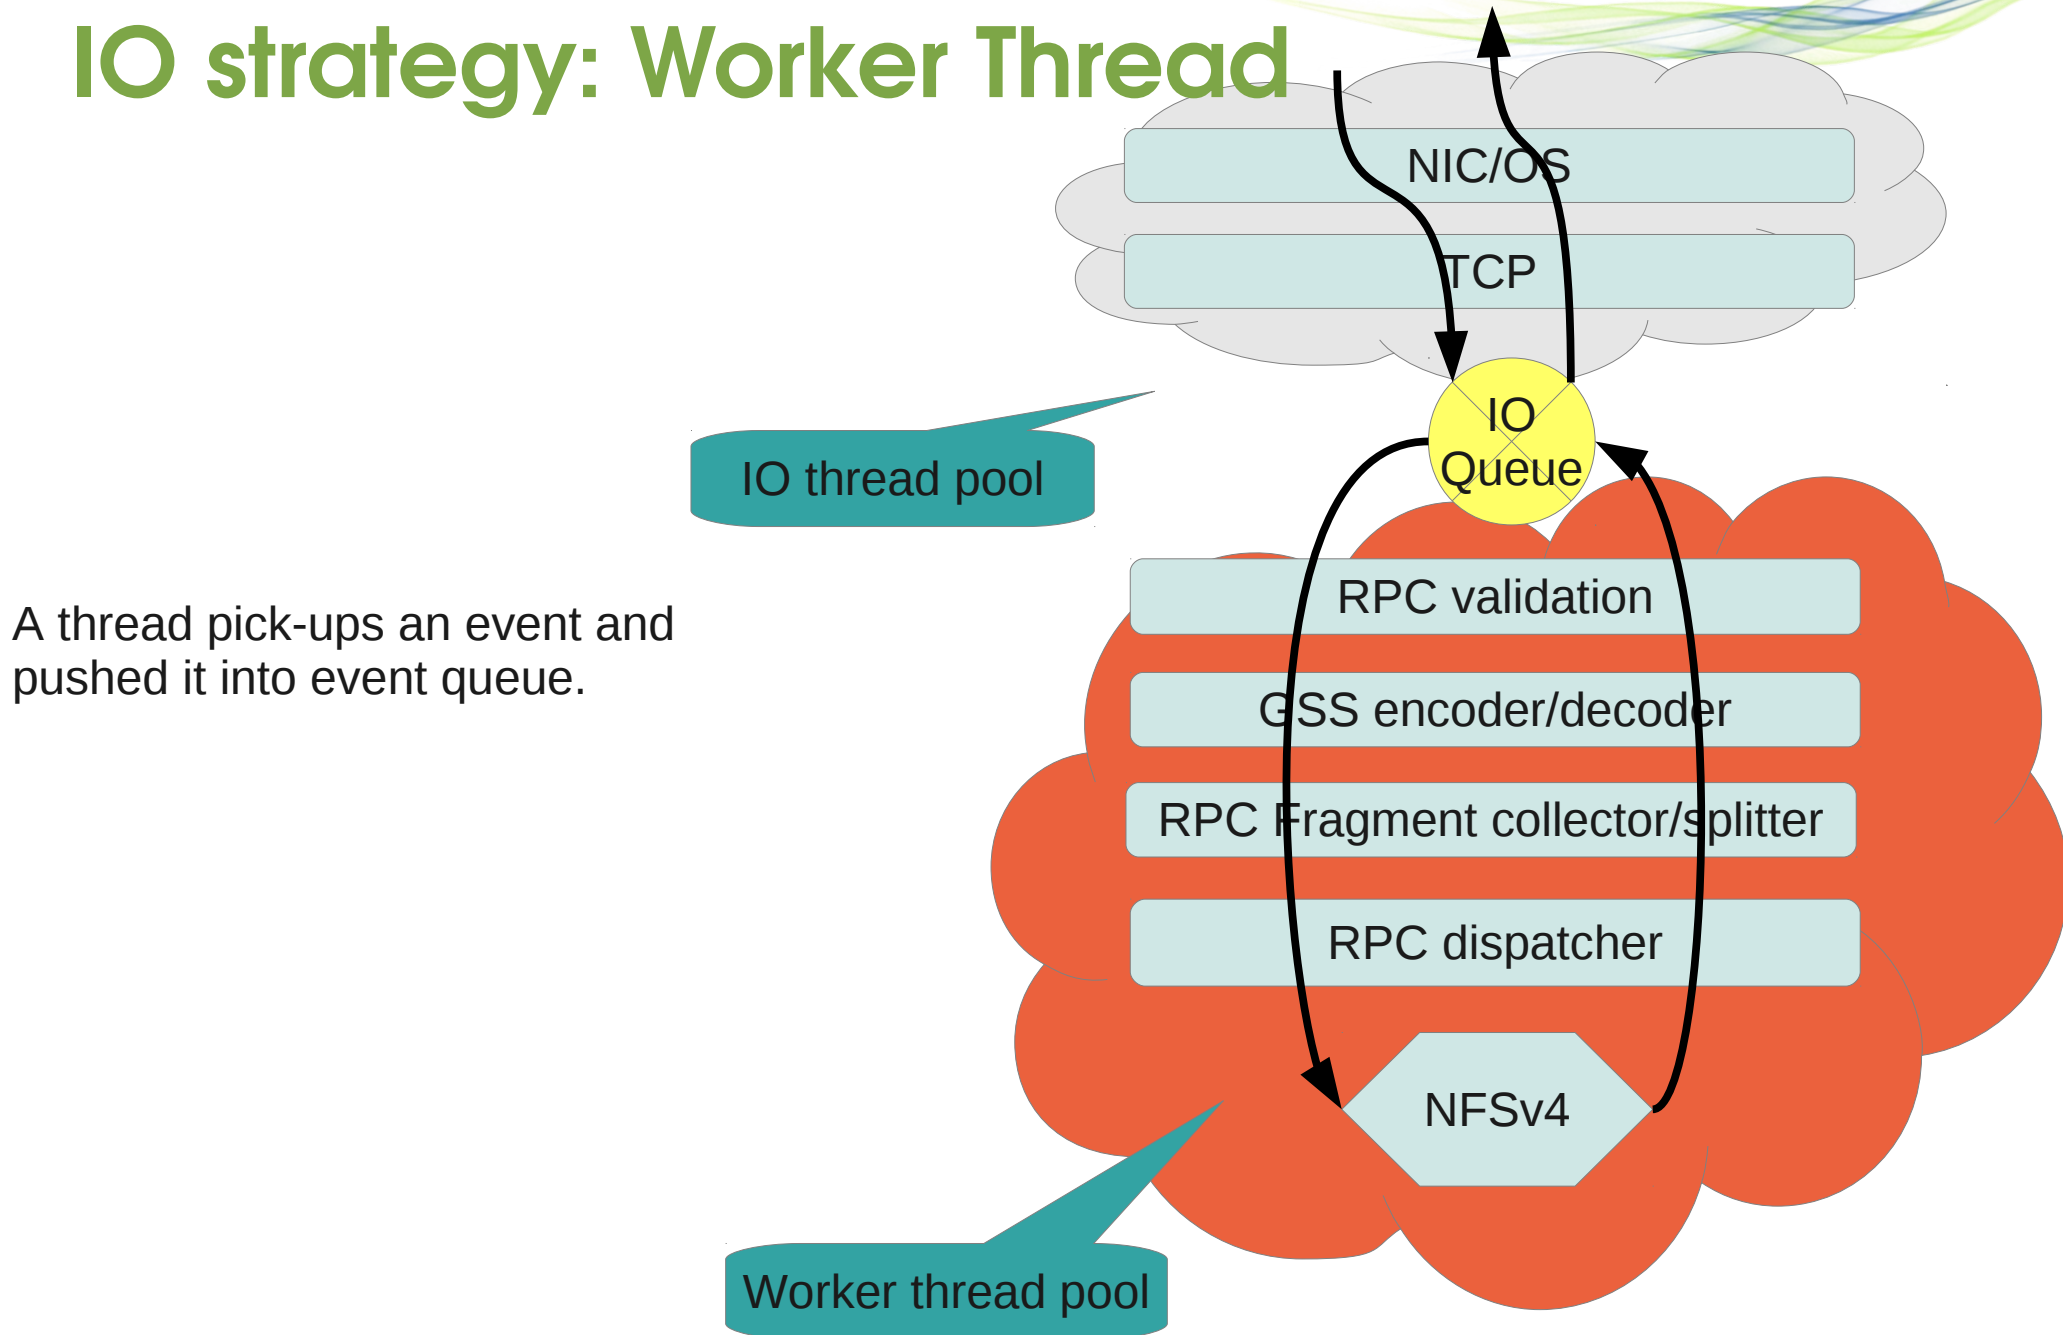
IO strategy: Worker Thread

NIC/OS

TCP

IO thread pool

IO Queue

A thread pick-ups an event and pushed it into event queue.

RPC validation

GSS encoder/decoder

RPC Fragment collector/splitter

RPC dispatcher

NFSv4

Worker thread pool